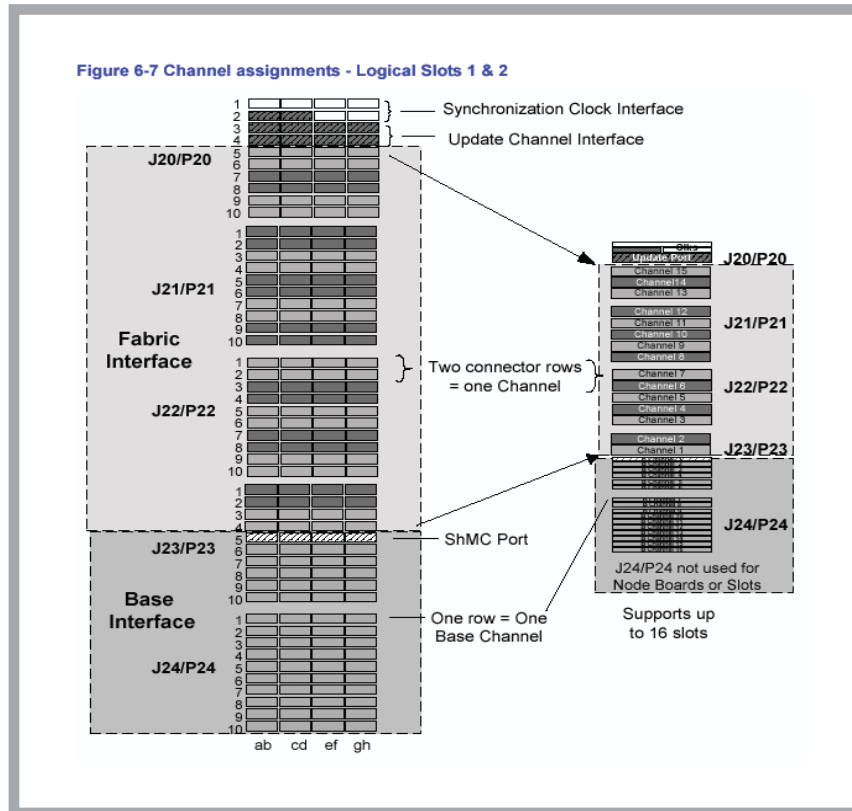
Figure 6-7 Channel assignments - Logical Slots 1 & 2

1
2
3
4
Synchronization Clock Interface
Update Channel Interface

J20/P20
5
6
7
8
9
10

1
2
3
4
J21/P21
5
6
7
8
9
10

Fabric Interface

1
2
3
4
J22/P22
5
6
7
8
9
10

Two connector rows = one Channel

1
2
3
4
J23/P23
5
6
7
8
9
10

ShMC Port

Base Interface

1
2
3
4
J24/P24
5
6
7
8
9
10

One row = One Base Channel

ab cd ef gh

Clks
Update Port
J20/P20
Channel 15
Channel14
Channel 13
Channel 12
Channel 11
Channel 10
Channel 9
Channel 8
J21/P21
Channel 7
Channel 6
Channel 5
Channel 4
Channel 3
J22/P22
Channel 2
Channel 1
J23/P23
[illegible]
J24/P24
J24/P24 not used for Node Boards or Slots

Supports up to 16 slots